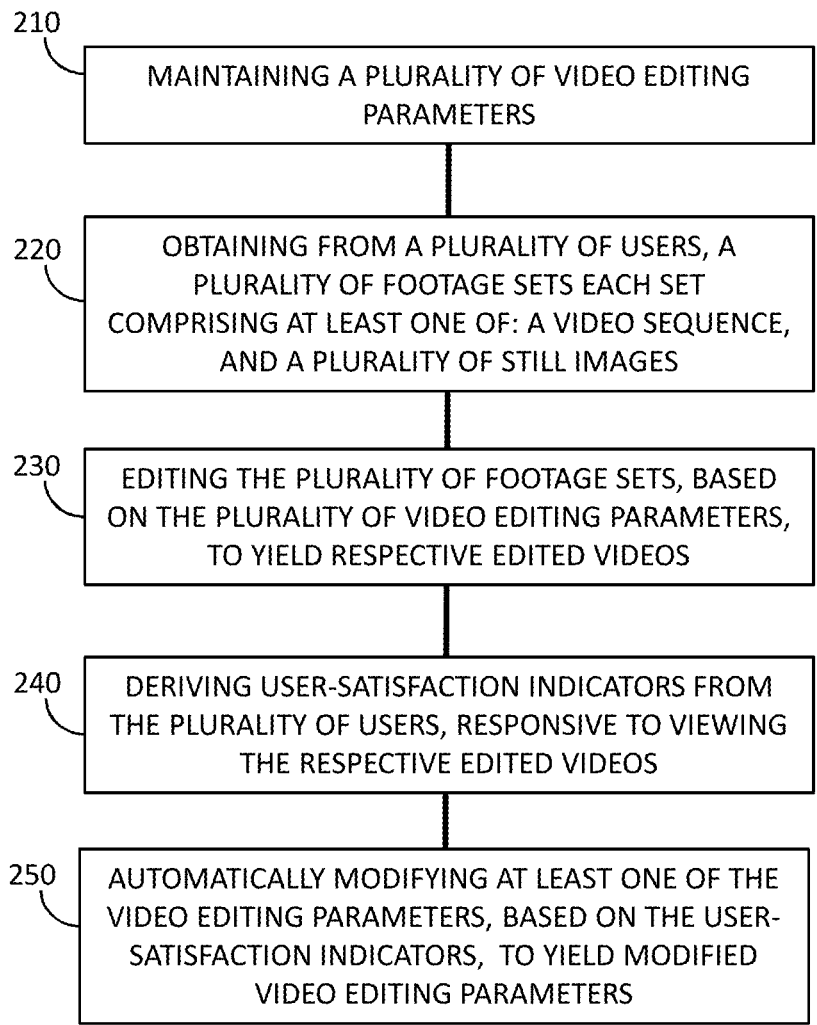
210

MAINTAINING A PLURALITY OF VIDEO EDITING PARAMETERS

220

OBTAINING FROM A PLURALITY OF USERS, A PLURALITY OF FOOTAGE SETS EACH SET COMPRISING AT LEAST ONE OF: A VIDEO SEQUENCE, AND A PLURALITY OF STILL IMAGES

230

EDITING THE PLURALITY OF FOOTAGE SETS, BASED ON THE PLURALITY OF VIDEO EDITING PARAMETERS, TO YIELD RESPECTIVE EDITED VIDEOS

240

DERIVING USER-SATISFACTION INDICATORS FROM THE PLURALITY OF USERS, RESPONSIVE TO VIEWING THE RESPECTIVE EDITED VIDEOS

250

AUTOMATICALLY MODIFYING AT LEAST ONE OF THE VIDEO EDITING PARAMETERS, BASED ON THE USER-SATISFACTION INDICATORS, TO YIELD MODIFIED VIDEO EDITING PARAMETERS